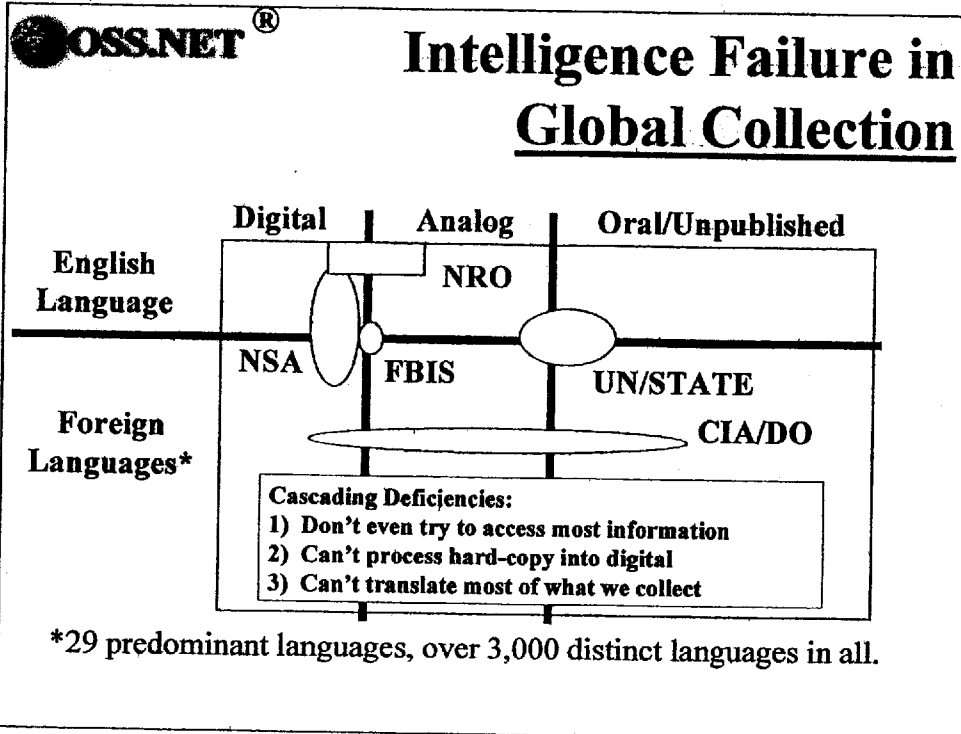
OSS.NET®

Intelligence Failure in Global Collection

Digital

Analog

Oral/Unpublished

English Language

NRO

NSA

FBIS

UN/STATE

Foreign Languages*

CIA/DO

Cascading Deficiencies:
1) Don't even try to access most information
2) Can't process hard-copy into digital
3) Can't translate most of what we collect

*29 predominant languages, over 3,000 distinct languages in all.